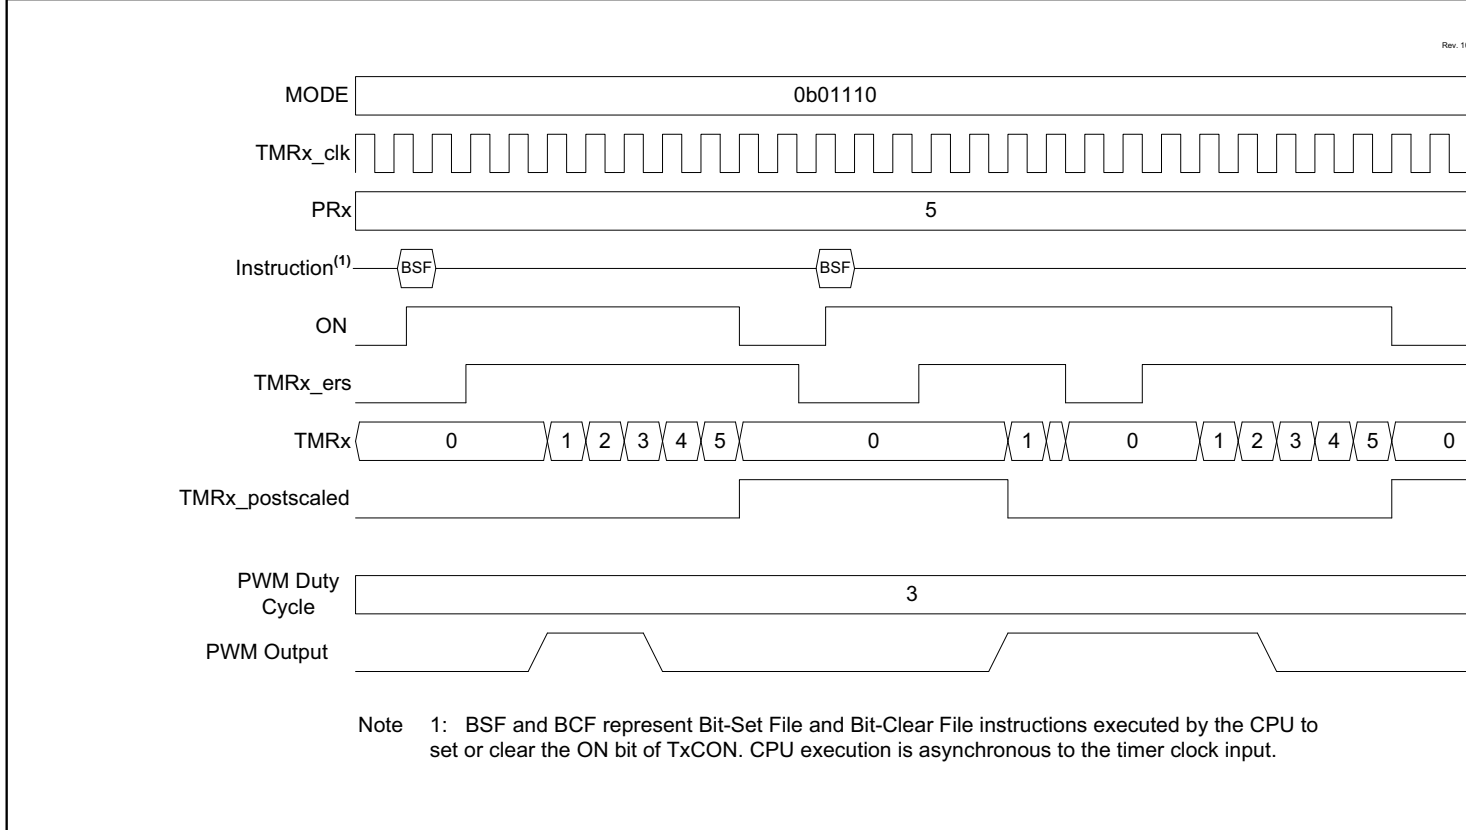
Rev. 1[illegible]

MODE
0b01110

TMRx_clk

PRx
5

Instruction$^{(1)}$
BSF
BSF

ON

TMRx_ers

TMRx
0 1 2 3 4 5 0 1 0 1 2 3 4 5 0

TMRx_postscaled

PWM Duty Cycle
3

PWM Output

Note 1: BSF and BCF represent Bit-Set File and Bit-Clear File instructions executed by the CPU to set or clear the ON bit of TxCON. CPU execution is asynchronous to the timer clock input.